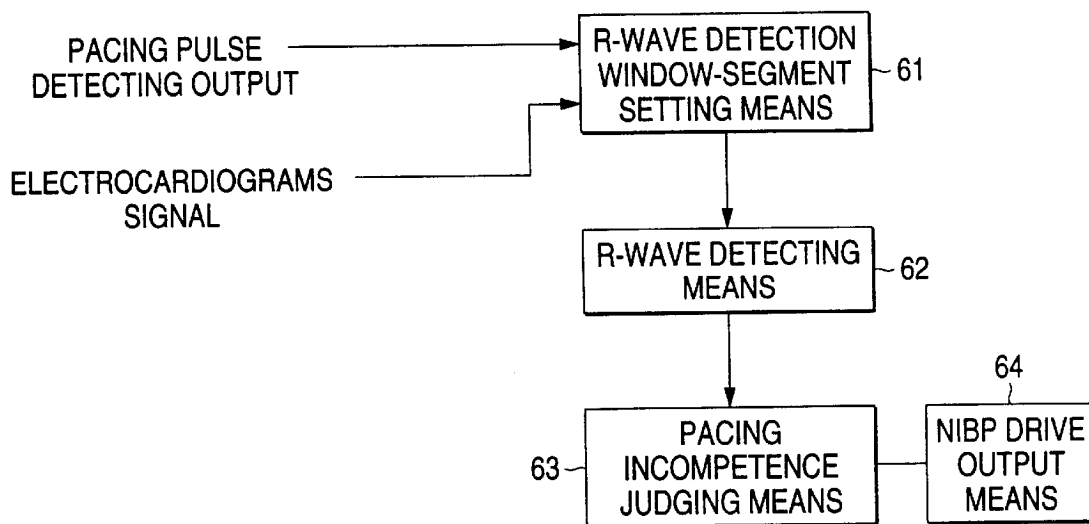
PACING PULSE DETECTING OUTPUT

ELECTROCARDIOGRAMS SIGNAL

R-WAVE DETECTION WINDOW-SEGMENT SETTING MEANS

61

R-WAVE DETECTING MEANS

62

64

63

PACING INCOMPETENCE JUDGING MEANS

NIBP DRIVE OUTPUT MEANS